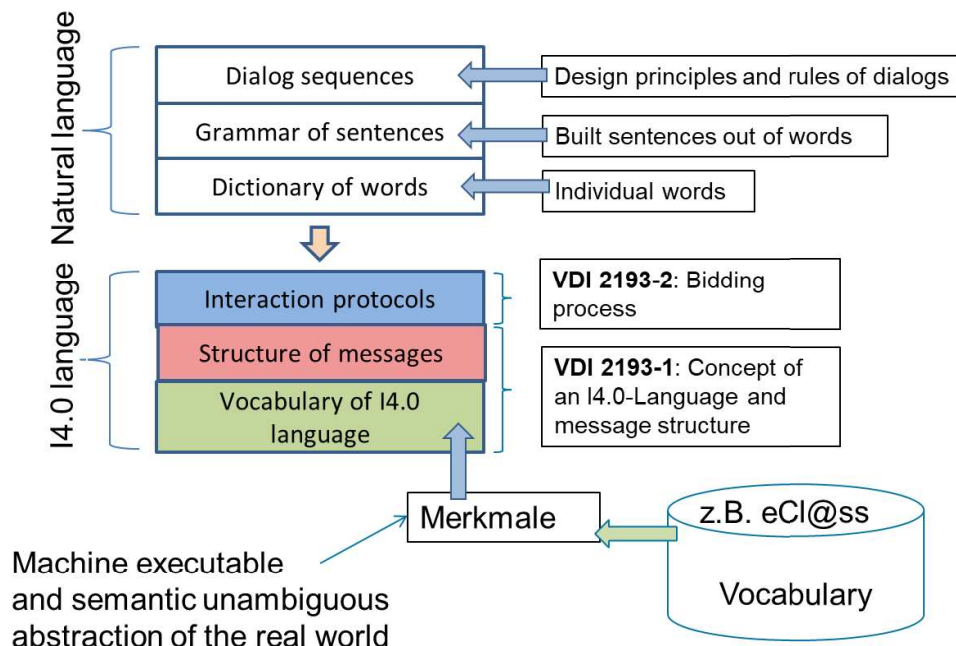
Natural language

Dialog sequences

Design principles and rules of dialogs

Grammar of sentences

Built sentences out of words

Dictionary of words

Individual words

I4.0 language

Interaction protocols

**VDI 2193-2**: Bidding process

Structure of messages

**VDI 2193-1**: Concept of an I4.0-Language and message structure

Vocabulary of I4.0 language

Merkmale

z.B. eCl@ss

Vocabulary

Machine executable and semantic unambiguous abstraction of the real world